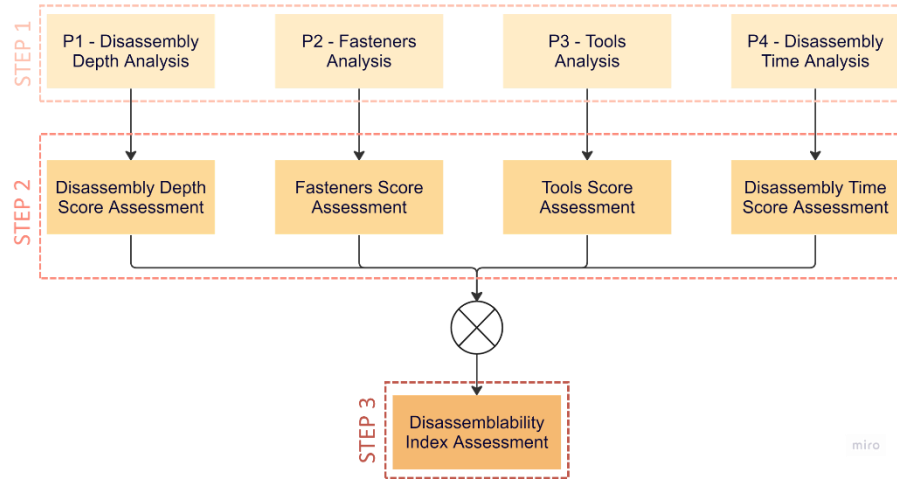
STEP 1

P1 - Disassembly Depth Analysis

P2 - Fasteners Analysis

P3 - Tools Analysis

P4 - Disassembly Time Analysis

STEP 2

Disassembly Depth Score Assessment

Fasteners Score Assessment

Tools Score Assessment

Disassembly Time Score Assessment

STEP 3

Disassemblability Index Assessment

miro